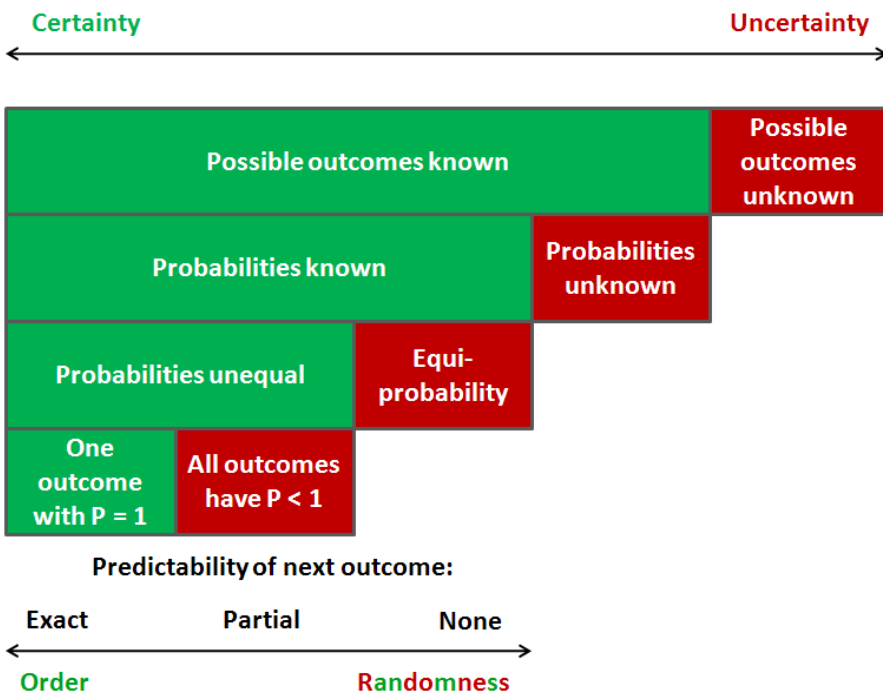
Certainty

Uncertainty

Possible outcomes known

Possible outcomes unknown

Probabilities known

Probabilities unknown

Probabilities unequal

Equi-probability

One outcome with P = 1

All outcomes have P < 1

Predictability of next outcome:

Exact

Partial

None

Order

Randomness